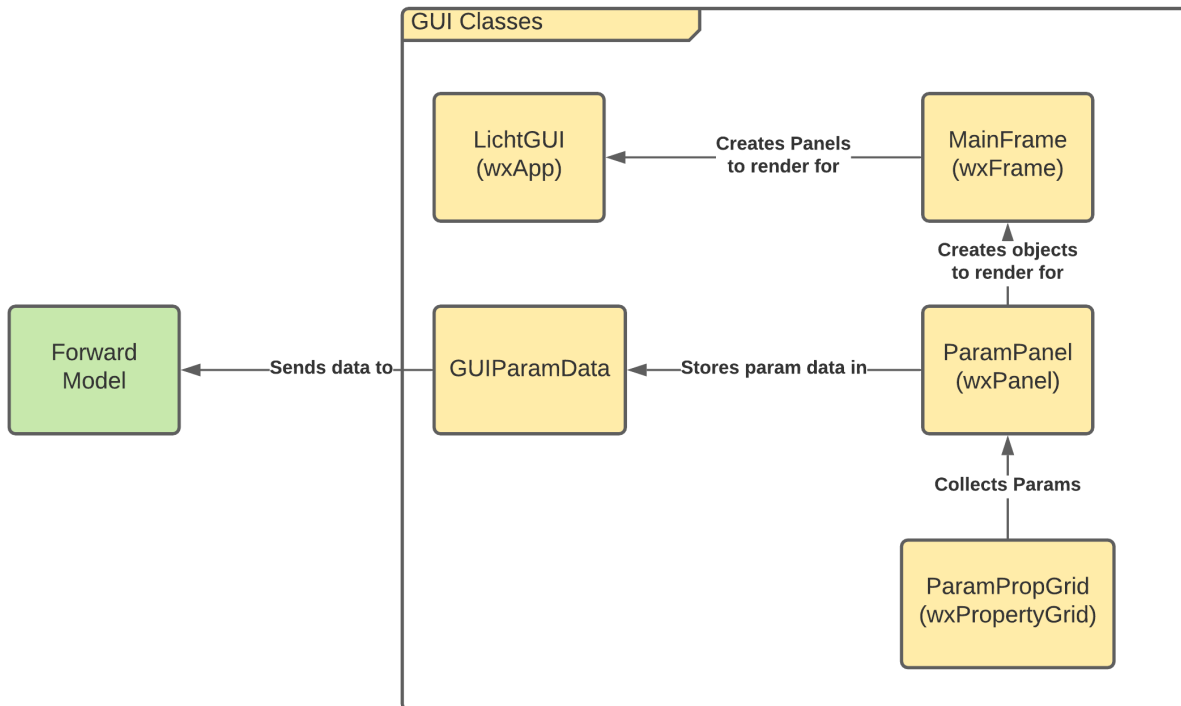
GUI Classes

LichtGUI
(wxApp)

Creates Panels
to render for

MainFrame
(wxFrame)

Creates objects
to render for

Forward
Model

Sends data to

GUIParamData

Stores param data in

ParamPanel
(wxPanel)

Collects Params

ParamPropGrid
(wxPropertyGrid)